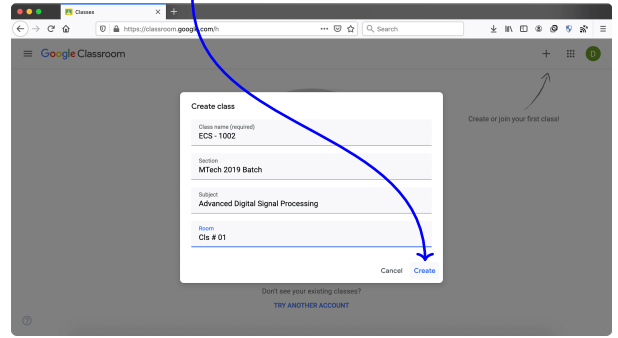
Classes

https://classroom.google.com/h

Search

Google Classroom

Create or join your first class!

Create class

Class name (required)
ECS - 1002

Section
MTech 2019 Batch

Subject
Advanced Digital Signal Processing

Room
Cls # 01

Cancel Create

Don't see your existing classes?

TRY ANOTHER ACCOUNT

D